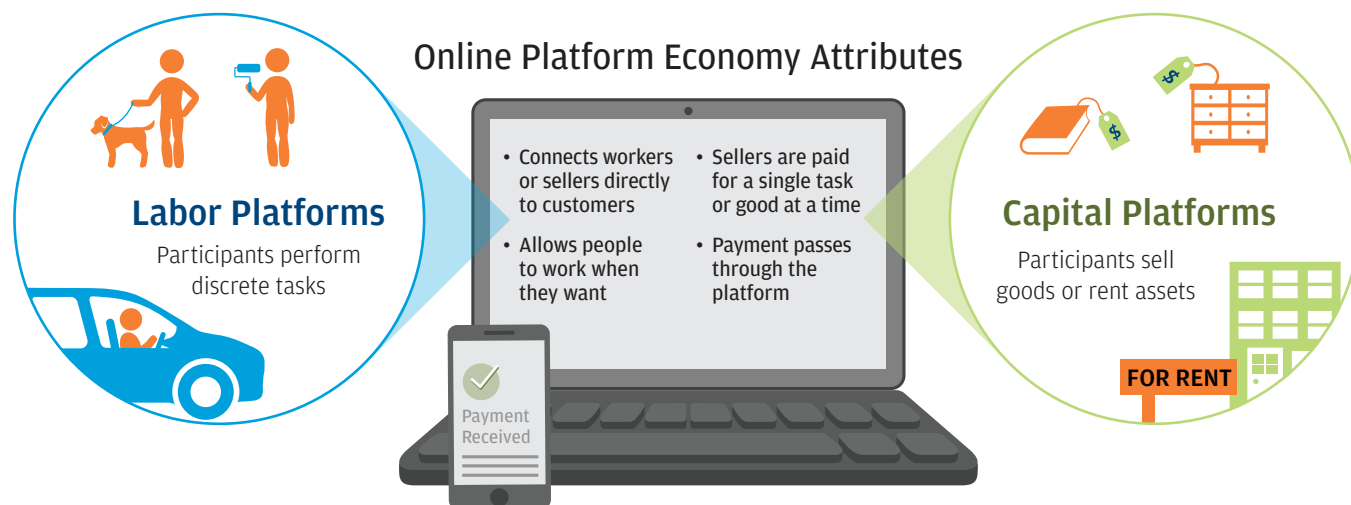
Online Platform Economy Attributes

Labor Platforms
Participants perform discrete tasks

• Connects workers or sellers directly to customers
• Allows people to work when they want

• Sellers are paid for a single task or good at a time
• Payment passes through the platform

Payment Received

$
$

Capital Platforms
Participants sell goods or rent assets

FOR RENT